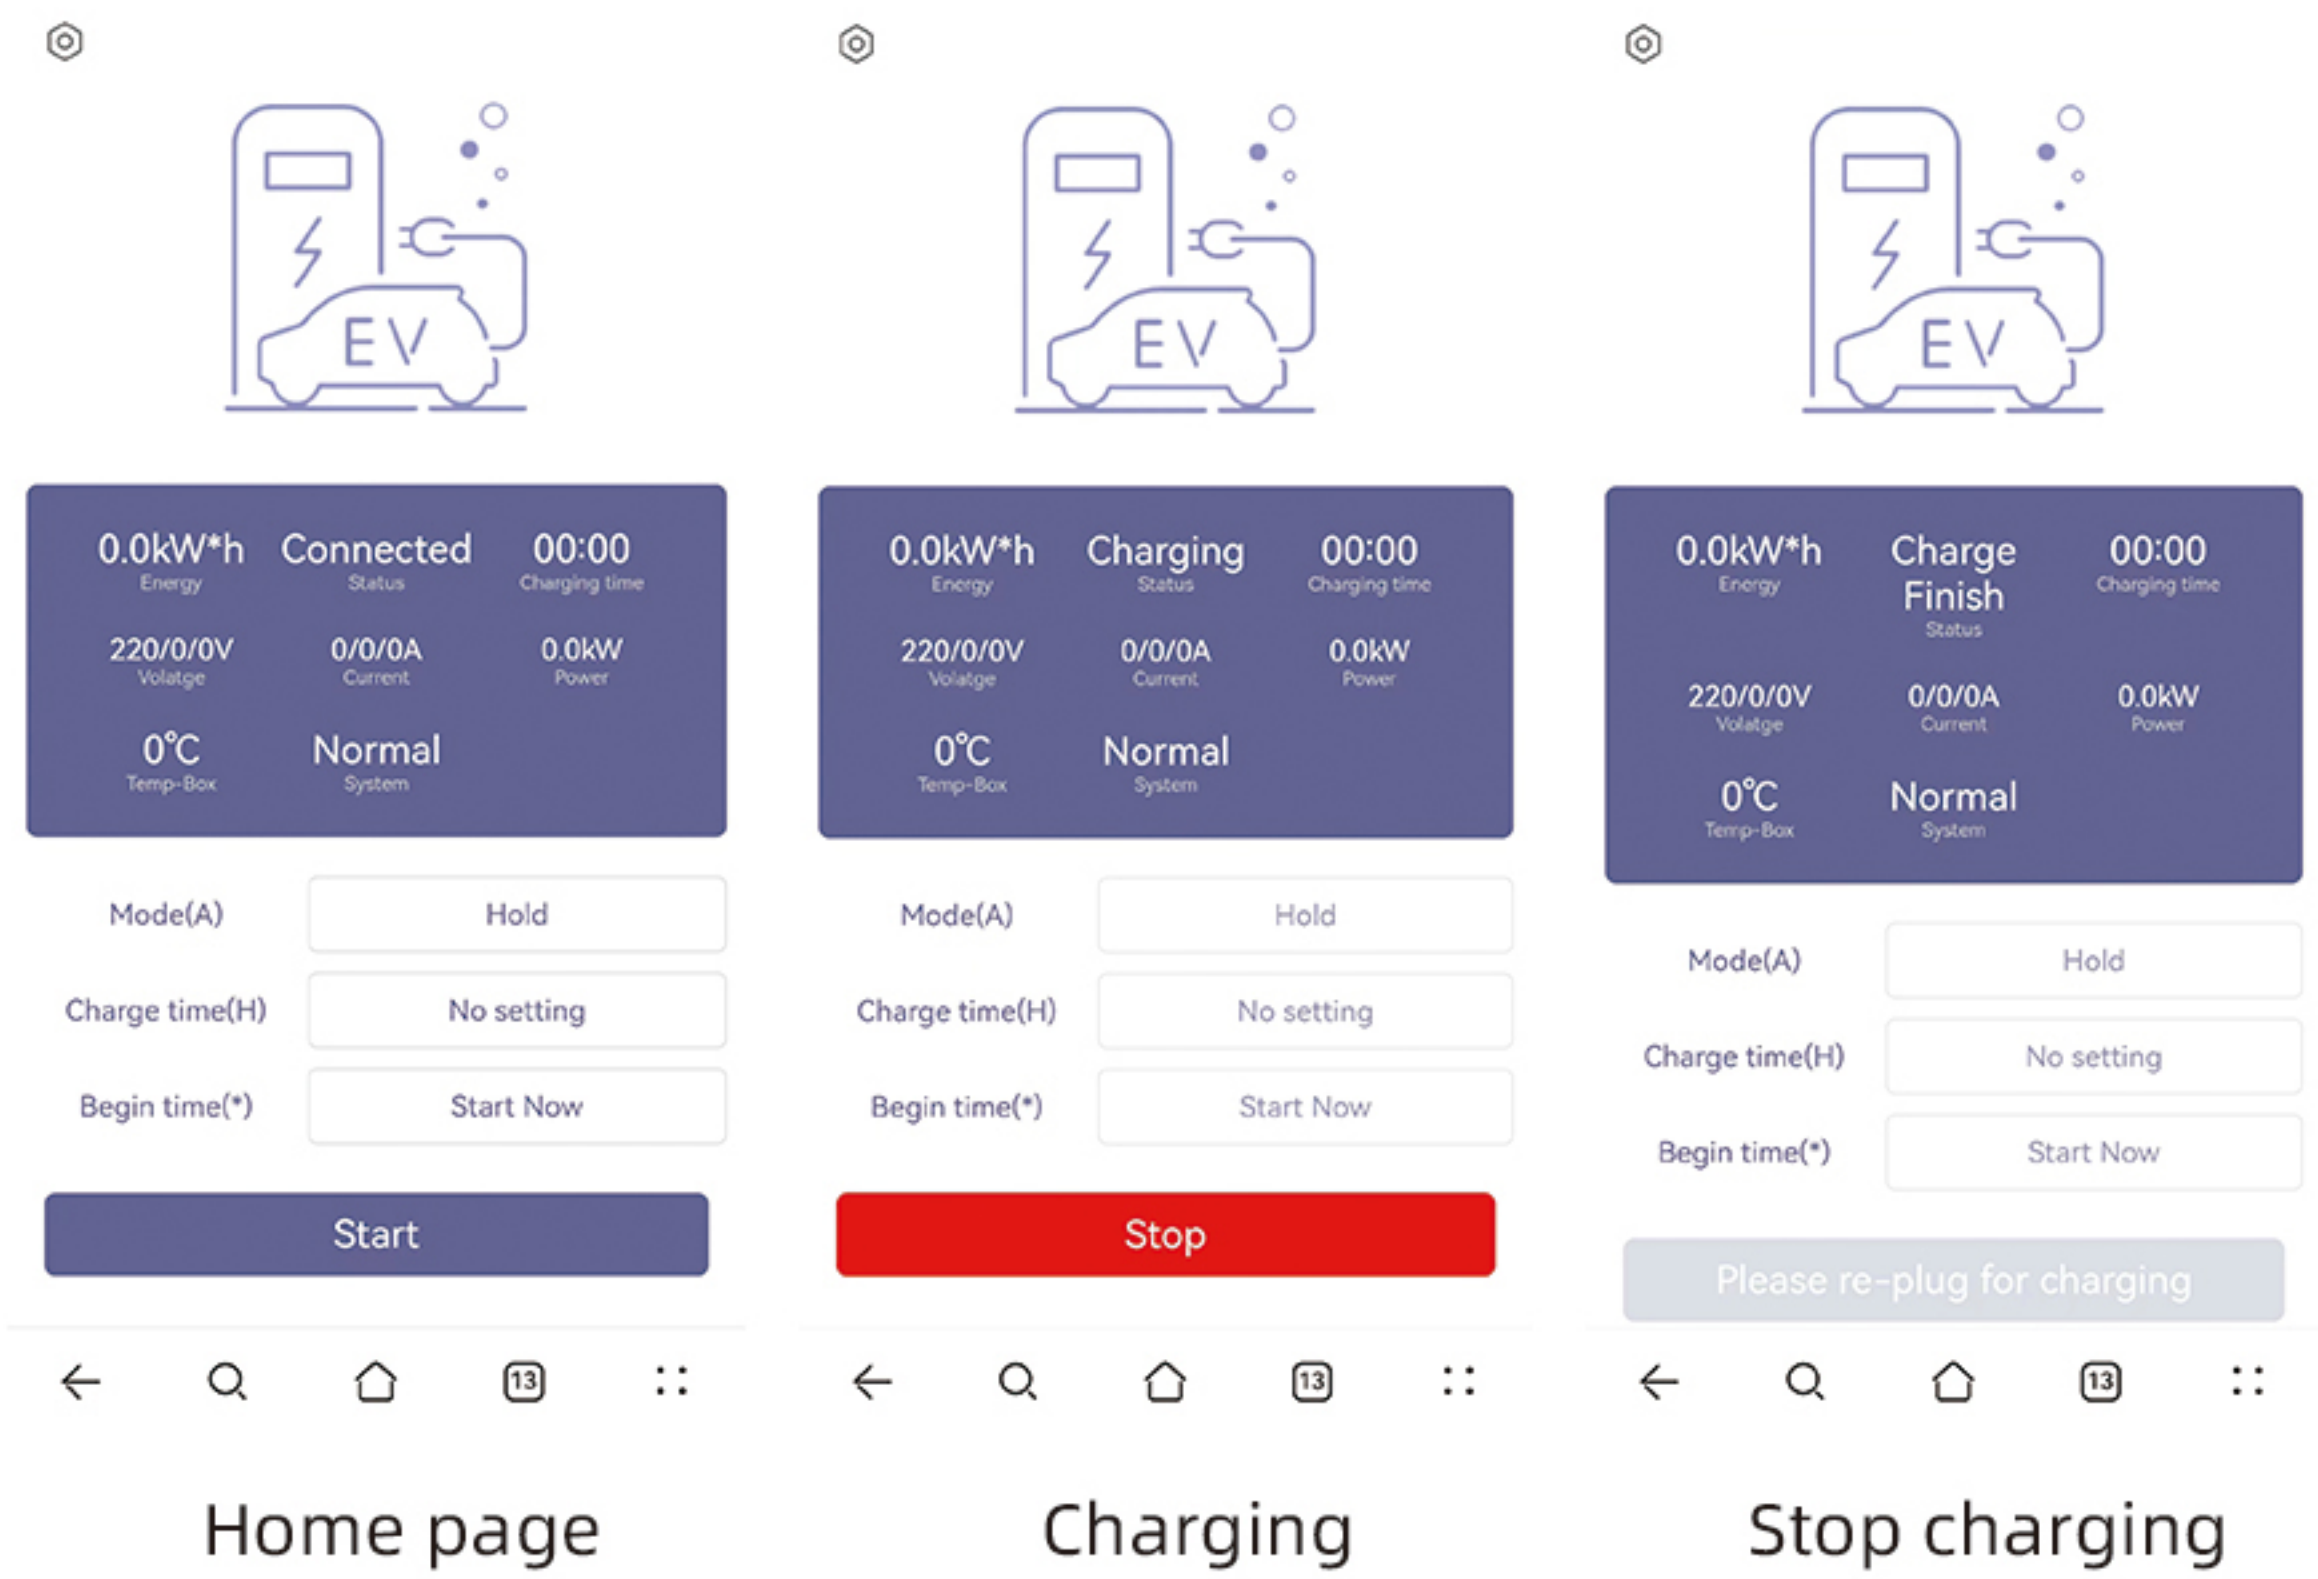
EV

0.0kW*h
Energy

Connected
Status

00:00
Charging time

220/0/0V
Volatge

0/0/0A
Current

0.0kW
Power

0℃
Temp-Box

Normal
System

Mode(A) Hold

Charge time(H) No setting

Begin time(*) Start Now

Start

13

Home page

EV

0.0kW*h
Energy

Charging
Status

00:00
Charging time

220/0/0V
Volatge

0/0/0A
Current

0.0kW
Power

0℃
Temp-Box

Normal
System

Mode(A) Hold

Charge time(H) No setting

Begin time(*) Start Now

Stop

13

Charging

EV

0.0kW*h
Energy

Charge Finish
Status

00:00
Charging time

220/0/0V
Volatge

0/0/0A
Current

0.0kW
Power

0℃
Temp-Box

Normal
System

Mode(A) Hold

Charge time(H) No setting

Begin time(*) Start Now

Please re-plug for charging

13

Stop charging